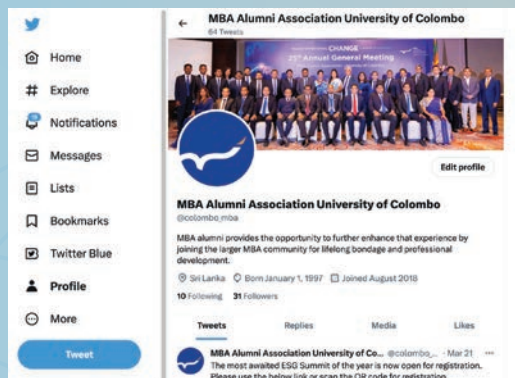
Home
Explore
Notifications
Messages
Lists
Bookmarks
Twitter Blue
Profile
More
Tweet

MBA Alumni Association University of Colombo
64 Tweets

CHANGE
27th Annual General Meeting

Edit profile

MBA Alumni Association University of Colombo
@colombo_mba

MBA alumni provides the opportunity to further enhance that experience by joining the larger MBA community for lifelong bondage and professional development.

Sri Lanka Born January 1, 1997 Joined August 2018

10 Following 31 Followers

Tweets Replies Media Likes

MBA Alumni Association University of Co... @colombo_... · Mar 21
The most awaited ESG Summit of the year is now open for registration.
Please use the below link or scan the QR code for registration.